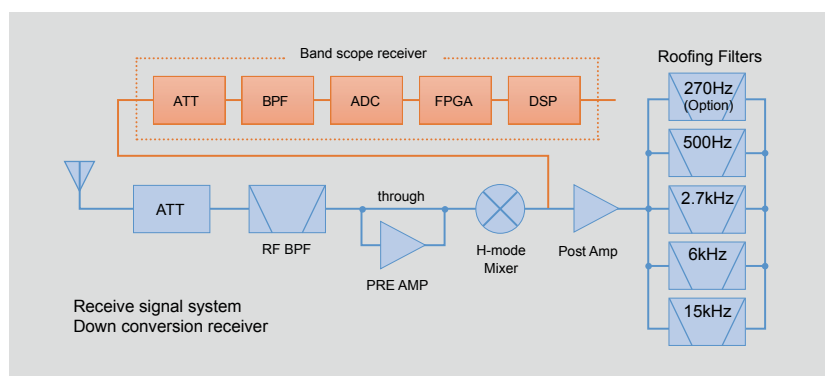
Band scope receiver

ATT

BPF

ADC

FPGA

DSP

Roofing Filters

270Hz
(Option)

500Hz

2.7kHz

6kHz

15kHz

ATT

RF BPF

through

PRE AMP

H-mode
Mixer

Post Amp

Receive signal system
Down conversion receiver